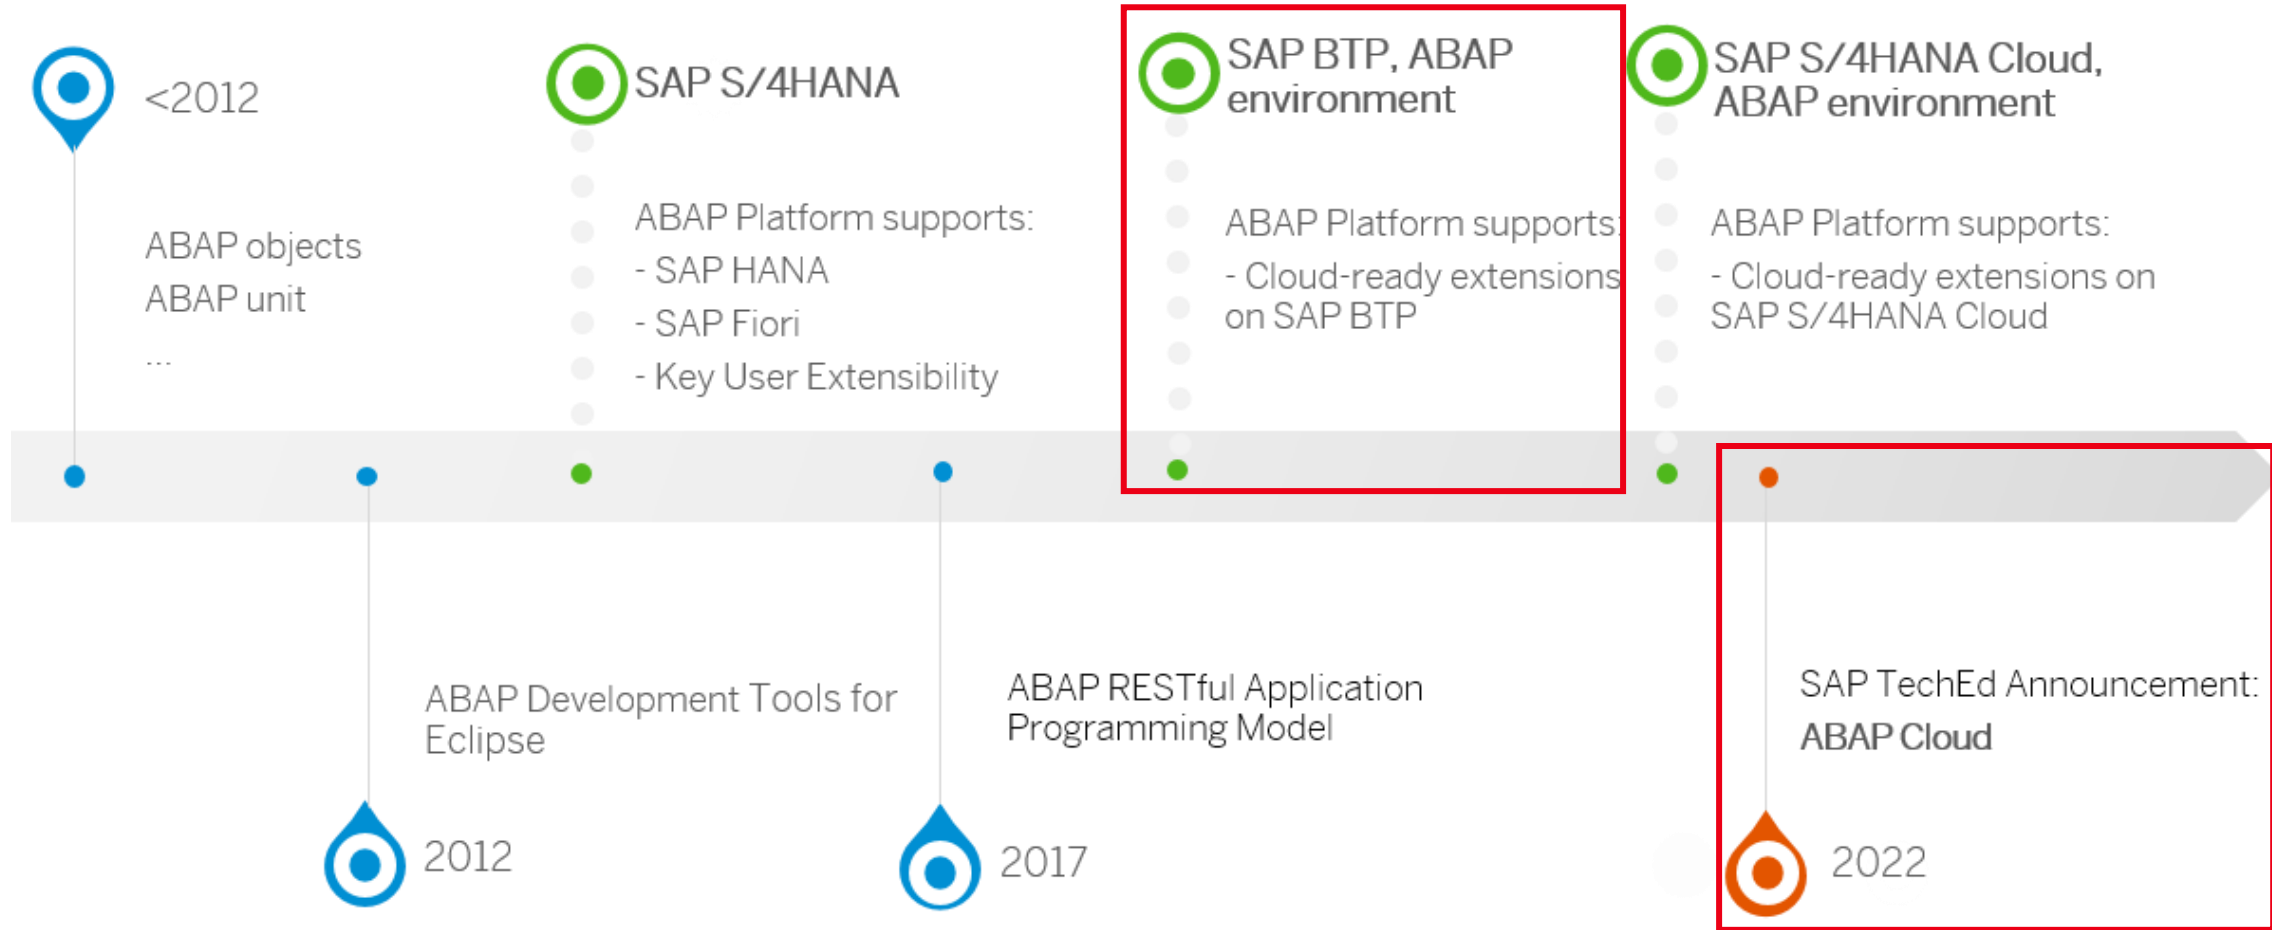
<2012

ABAP objects
ABAP unit
...

SAP S/4HANA

ABAP Platform supports:
- SAP HANA
- SAP Fiori
- Key User Extensibility

SAP BTP, ABAP environment

ABAP Platform supports:
- Cloud-ready extensions on SAP BTP

SAP S/4HANA Cloud, ABAP environment

ABAP Platform supports:
- Cloud-ready extensions on SAP S/4HANA Cloud

ABAP Development Tools for Eclipse

2012

ABAP RESTful Application Programming Model

2017

SAP TechEd Announcement:
ABAP Cloud

2022